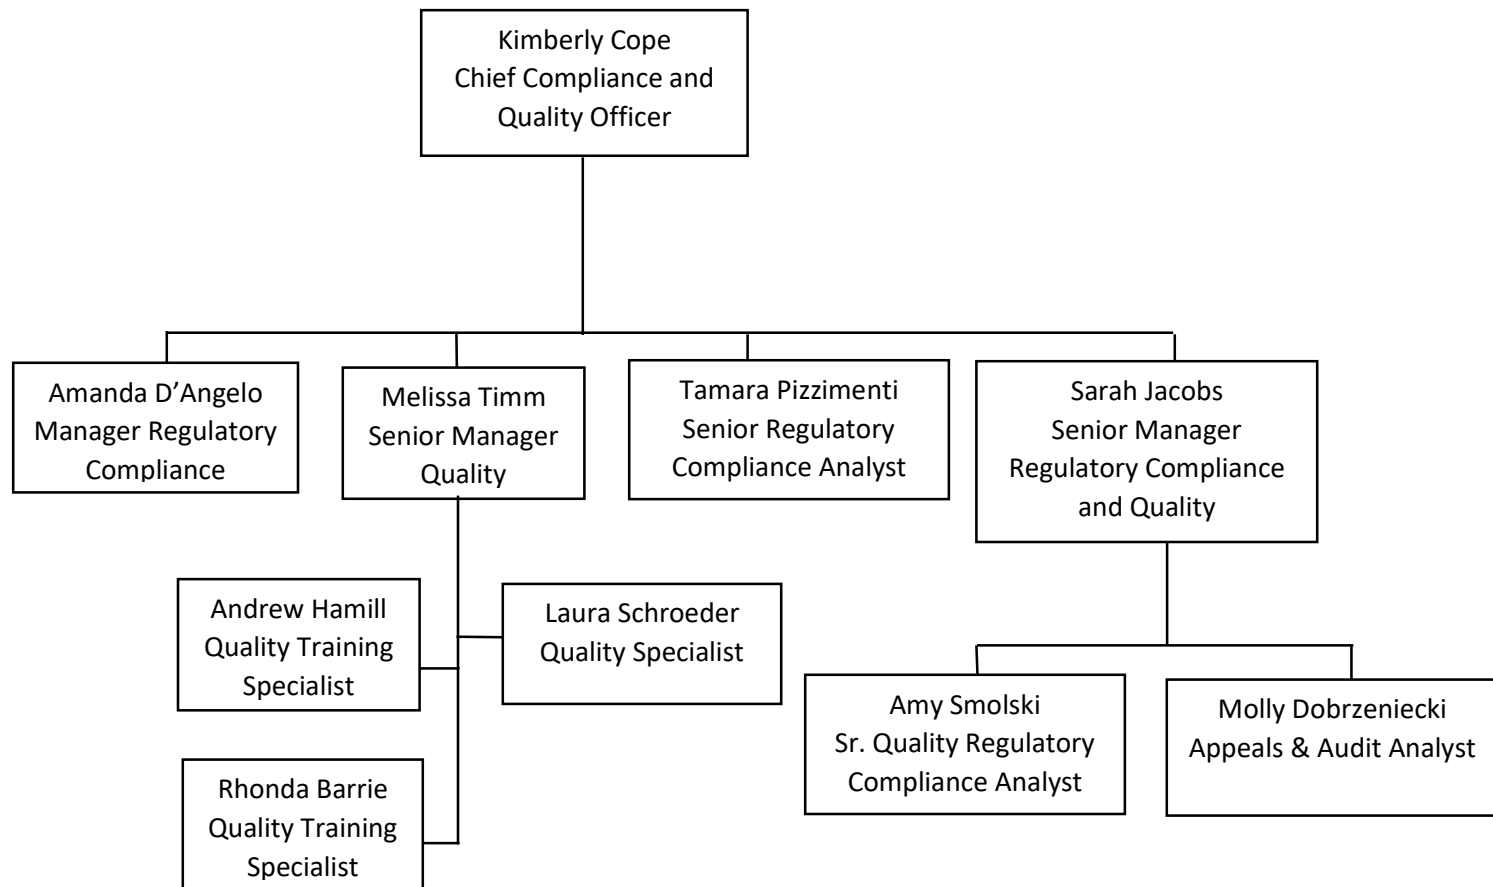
Kimberly Cope
Chief Compliance and Quality Officer

Amanda D’Angelo
Manager Regulatory Compliance

Melissa Timm
Senior Manager Quality

Tamara Pizzimenti
Senior Regulatory Compliance Analyst

Sarah Jacobs
Senior Manager Regulatory Compliance and Quality

Andrew Hamill
Quality Training Specialist

Laura Schroeder
Quality Specialist

Rhonda Barrie
Quality Training Specialist

Amy Smolski
Sr. Quality Regulatory Compliance Analyst

Molly Dobrzeniecki
Appeals & Audit Analyst